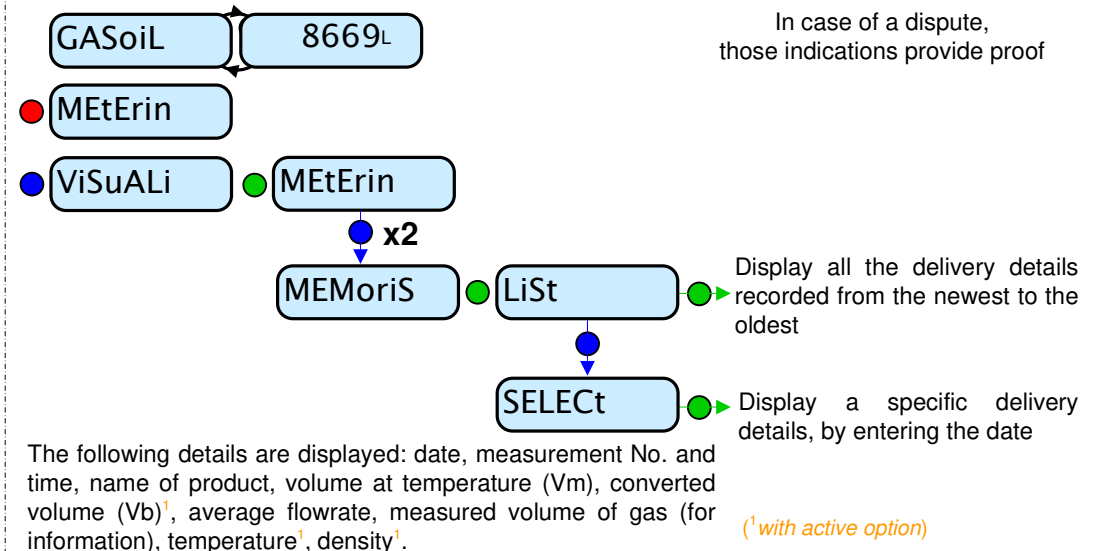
GASoiL

8669L

In case of a dispute, those indications provide proof

MEtErin

ViSuALi

MEtErin

x2

MEMoriS

LiSt

Display all the delivery details recorded from the newest to the oldest

SELECt

Display a specific delivery details, by entering the date

The following details are displayed: date, measurement No. and time, name of product, volume at temperature (Vm), converted volume (Vb)$^1$, average flowrate, measured volume of gas (for information), temperature$^1$, density$^1$.

($^1$with active option)